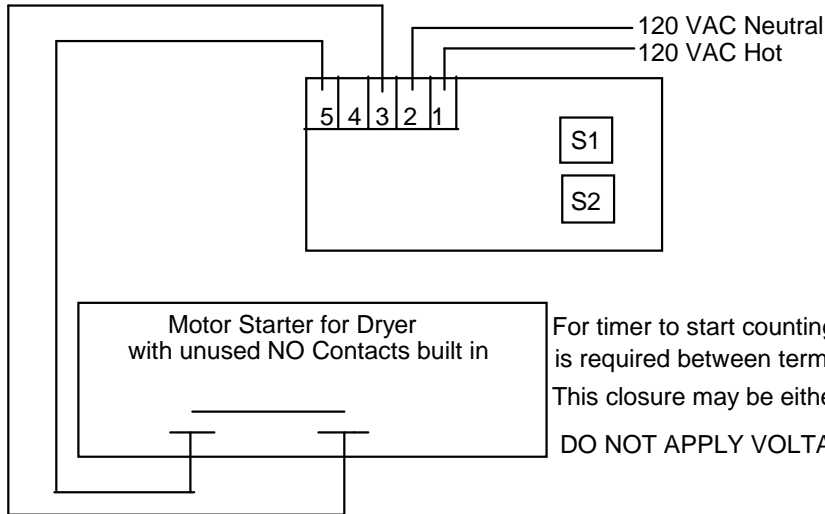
120 VAC Neutral
120 VAC Hot

5 4 3 2 1

S1

S2

Motor Starter for Dryer with unused NO Contacts built in

For timer to start countin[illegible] is required between term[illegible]

This closure may be eithe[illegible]

DO NOT APPLY VOLTA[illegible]